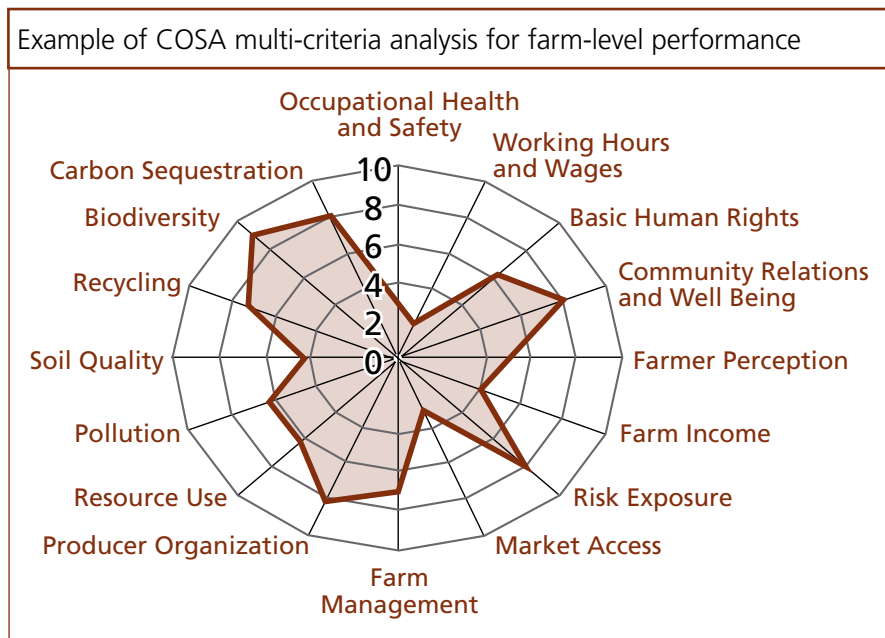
Example of COSA multi-criteria analysis for farm-level performance

Occupational Health and Safety

Working Hours and Wages

Basic Human Rights

Community Relations and Well Being

Farmer Perception

Farm Income

Risk Exposure

Market Access

Farm Management

Producer Organization

Resource Use

Pollution

Soil Quality

Recycling

Biodiversity

Carbon Sequestration

10
8
6
4
2
0